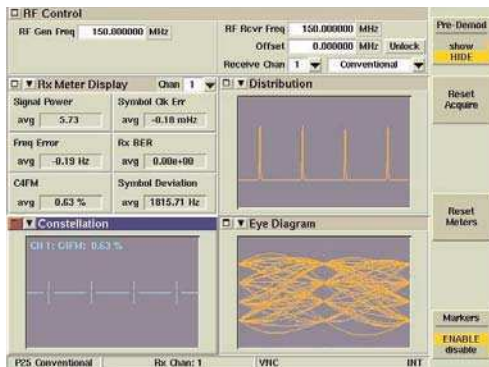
RF Control

RF Gen Freq 150.000000 MHz

RF Rcvr Freq 150.000000 MHz

Offset 0.000000 MHz Unlock

Receive Chan 1 Conventional

Pre-Demod

show HIDE

Rx Meter Display Chan 1

Signal Power

avg 5.73

Symbol Clk Err

avg -0.18 mHz

Freq Error

avg -0.19 Hz

Rx BER

avg 0.00e+00

C4FM

avg 0.63 %

Symbol Deviation

avg 1815.71 Hz

Distribution

Reset Acquire

Constellation

CH 1: C4FM: 0.63 %

Eye Diagram

Reset Meters

Markers

ENABLE disable

P25 Conventional

Rx Chan: 1

VNC

INT